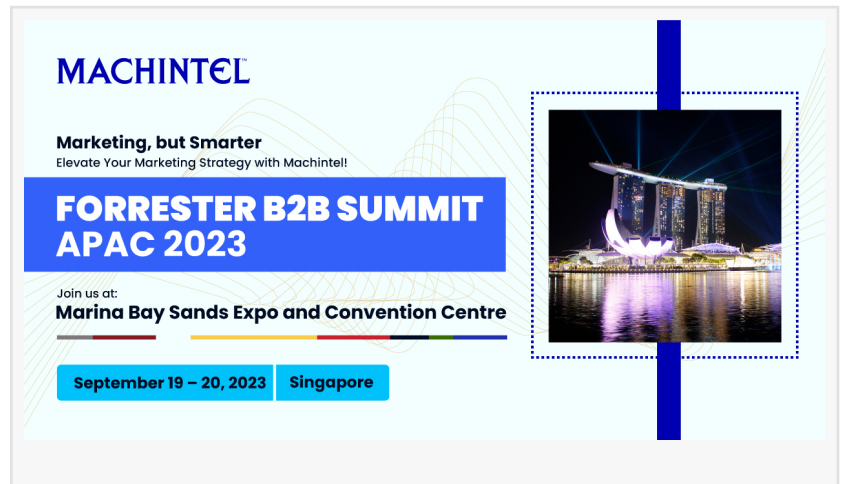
MACHINTEL

Marketing, but Smarter
Elevate Your Marketing Strategy with Machintel!

FORRESTER B2B SUMMIT APAC 2023

Join us at:
Marina Bay Sands Expo and Convention Centre

September 19 – 20, 2023 | Singapore